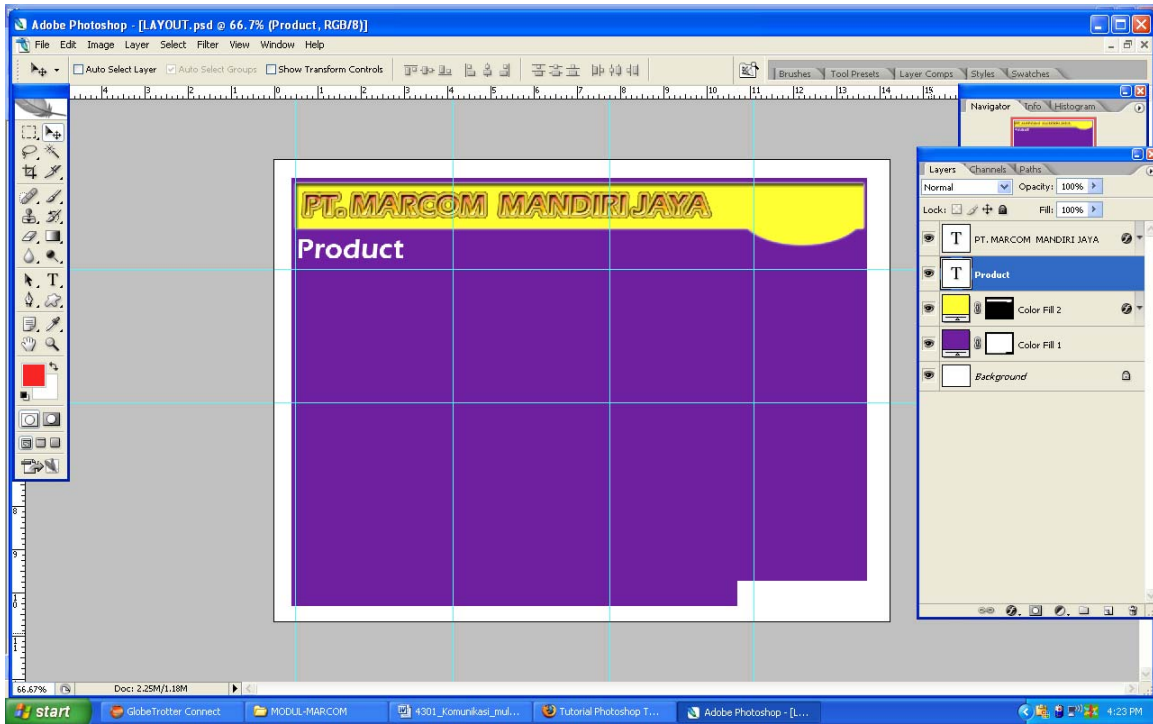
Adobe Photoshop - [LAYOUT.psd @ 66.7% (Product, RGB/8)]

File Edit Image Layer Select Filter View Window Help

Auto Select Layer Auto Select Groups Show Transform Controls

Brushes Tool Presets Layer Comps Styles Swatches

Navigator Info Histogram

Layers Channels Paths

Normal Opacity: 100%

Lock: Fill: 100%

PT. MARCOM MANDIRI JAYA

Product

Color Fill 2

Color Fill 1

Background

PT. MARCOM MANDIRI JAYA

Product

66.67% Doc: 2.25M/1.18M

start GlobeTrotter Connect MODUL-MARCOM 4301_Komunikasi_mul... Tutorial Photoshop T... Adobe Photoshop - [L... 4:23 PM